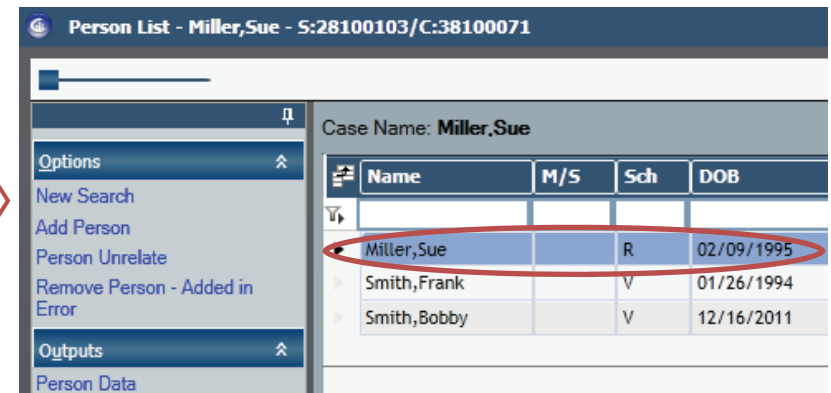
Person List - Miller,Sue - S:28100103/C:38100071

Options

New Search

Add Person

Person Unrelate

Remove Person - Added in Error

Outputs

Person Data

Case Name: Miller,Sue

| Name | M/S | Sch | DOB |
|---|---|---|---|
| | | | |
| Miller,Sue | | R | 02/09/1995 |
| Smith,Frank | | V | 01/26/1994 |
| Smith,Bobby | | V | 12/16/2011 |